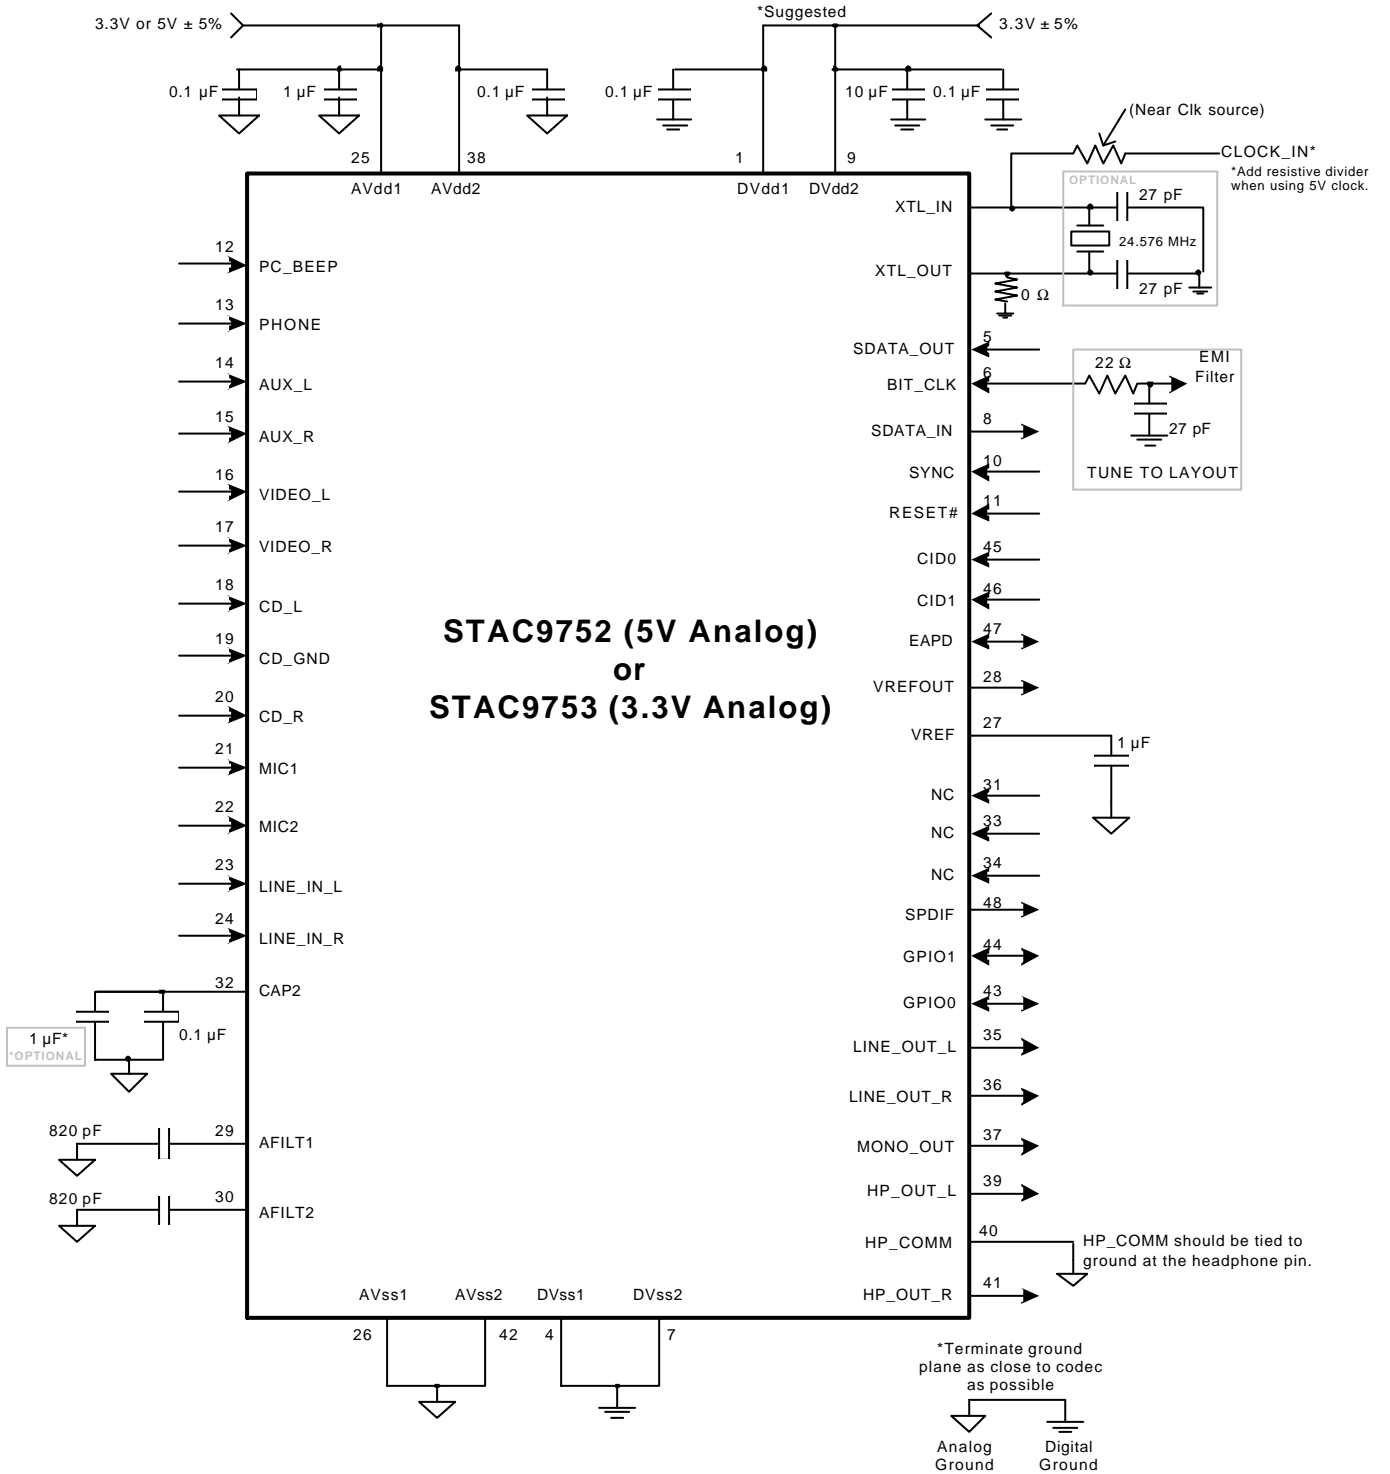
3.3V or 5V ± 5%

*Suggested

3.3V ± 5%

0.1 µF
1 µF
0.1 µF
0.1 µF
10 µF
0.1 µF

(Near Clk source)

CLOCK_IN*
*Add resistive divider when using 5V clock.

25
38
1
9

AVdd1
AVdd2
DVdd1
DVdd2

XTL_IN

OPTIONAL
27 pF
24.576 MHz
27 pF

XTL_OUT

0 Ω

12 PC_BEEP
13 PHONE
14 AUX_L
15 AUX_R
16 VIDEO_L
17 VIDEO_R
18 CD_L
19 CD_GND
20 CD_R
21 MIC1
22 MIC2
23 LINE_IN_L
24 LINE_IN_R
32 CAP2

1 µF*
*OPTIONAL
0.1 µF

820 pF
29 AFILT1
820 pF
30 AFILT2

STAC9752 (5V Analog)
or
STAC9753 (3.3V Analog)

SDATA_OUT 5
BIT_CLK 6

22 Ω
EMI Filter
27 pF
TUNE TO LAYOUT

SDATA_IN 8
SYNC 10
RESET# 11
CID0 45
CID1 46
EAPD 47
VREFOUT 28
VREF 27
1 µF
NC 31
NC 33
NC 34
SPDIF 48
GPIO1 44
GPIO0 43
LINE_OUT_L 35
LINE_OUT_R 36
MONO_OUT 37
HP_OUT_L 39
HP_COMM 40
HP_COMM should be tied to ground at the headphone pin.
HP_OUT_R 41

AVss1
AVss2
DVss1
DVss2

26
42
4
7

*Terminate ground plane as close to codec as possible

Analog Ground
Digital Ground